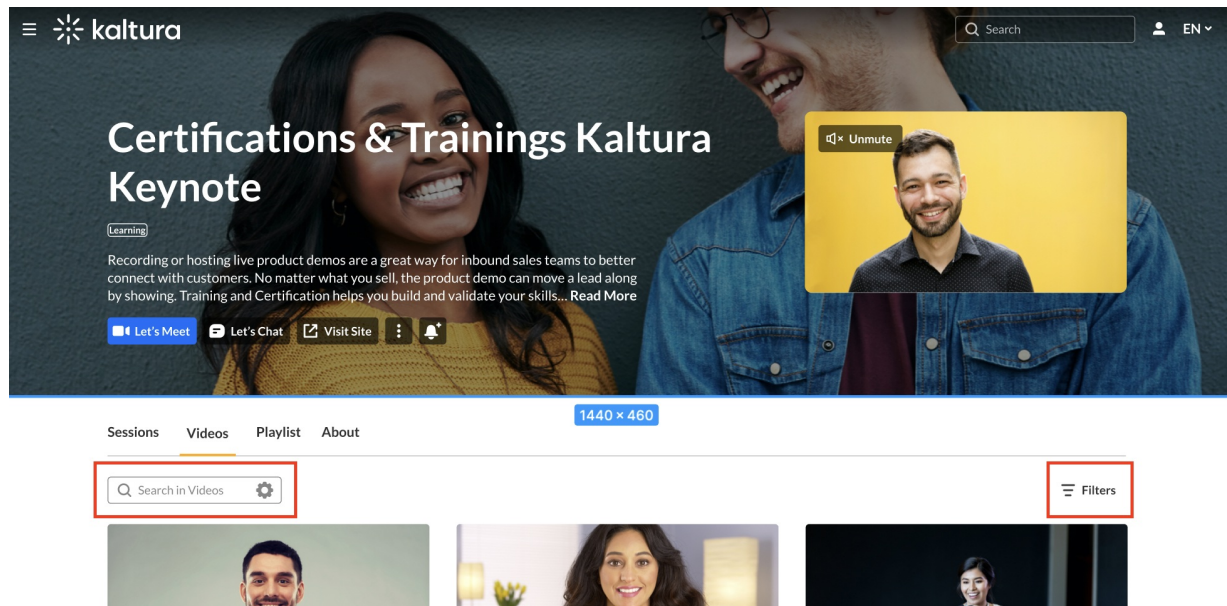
kaltura

Search

EN

Certifications & Trainings Kaltura Keynote

Learning

Recording or hosting live product demos are a great way for inbound sales teams to better connect with customers. No matter what you sell, the product demo can move a lead along by showing. Training and Certification helps you build and validate your skills... Read More

Let's Meet

Let's Chat

Visit Site

Unmute

1440 × 460

Sessions

Videos

Playlist

About

Search in Videos

Filters